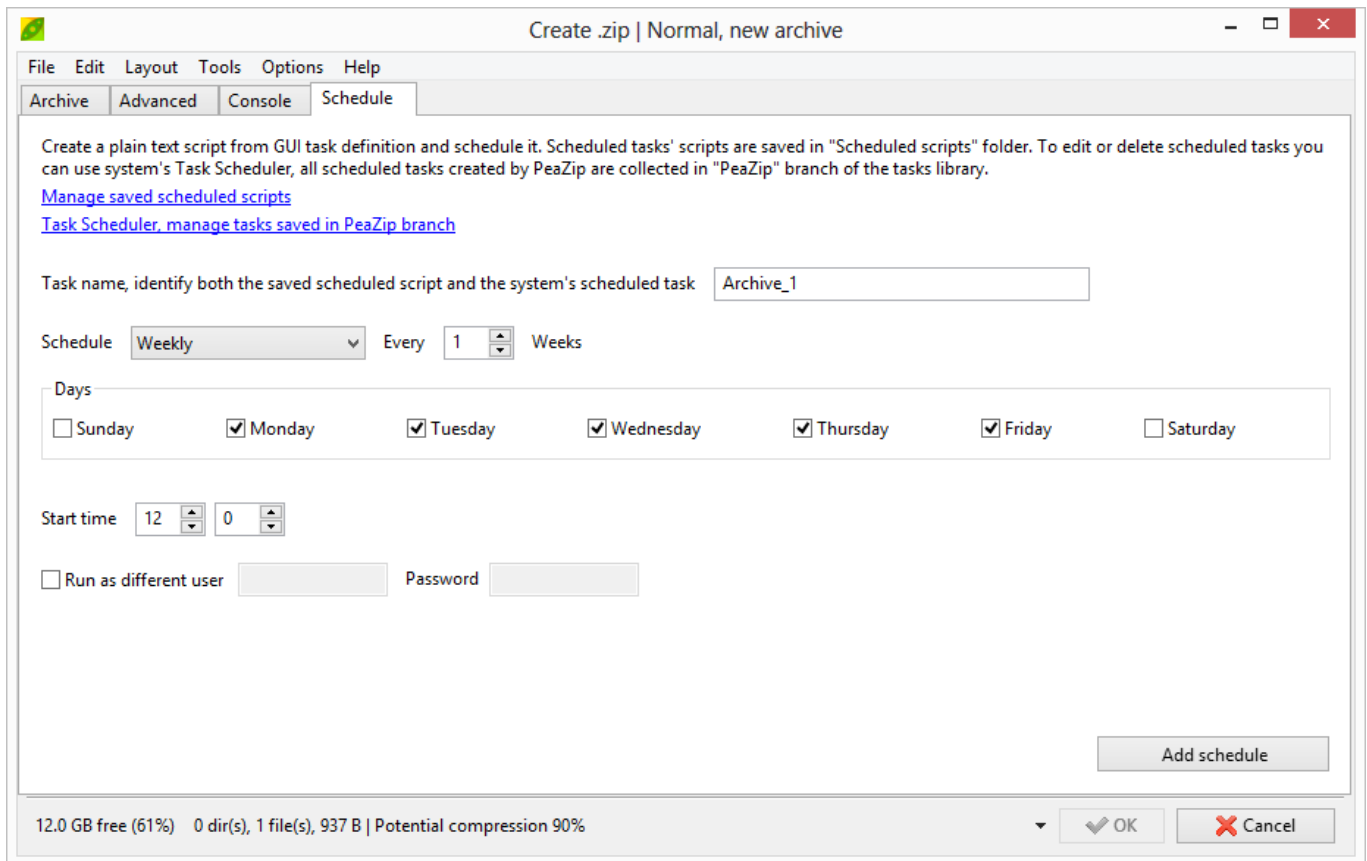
Create .zip | Normal, new archive

File Edit Layout Tools Options Help

Archive Advanced Console Schedule

Create a plain text script from GUI task definition and schedule it. Scheduled tasks' scripts are saved in "Scheduled scripts" folder. To edit or delete scheduled tasks you can use system's Task Scheduler, all scheduled tasks created by PeaZip are collected in "PeaZip" branch of the tasks library.

Manage saved scheduled scripts

Task Scheduler, manage tasks saved in PeaZip branch

Task name, identify both the saved scheduled script and the system's scheduled task Archive_1

Schedule Weekly Every 1 Weeks

Days

Sunday Monday Tuesday Wednesday Thursday Friday Saturday

Start time 12 0

Run as different user Password

Add schedule

12.0 GB free (61%) 0 dir(s), 1 file(s), 937 B | Potential compression 90%

OK Cancel